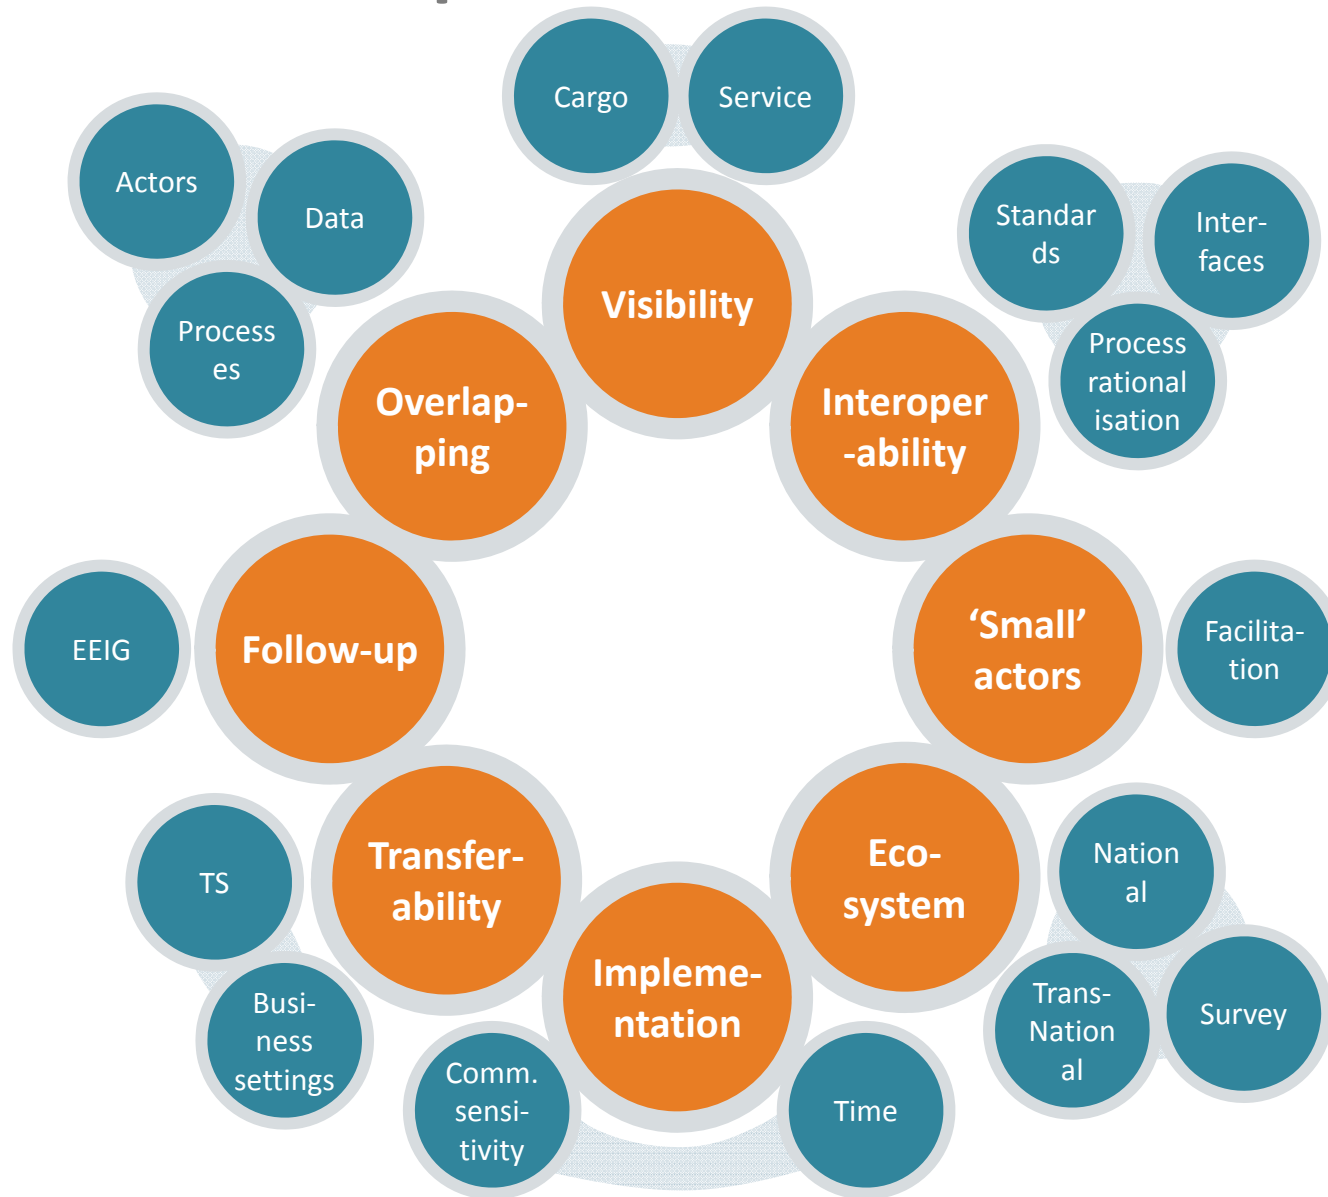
Cargo

Service

Actors

Data

Processes

Standards

Interfaces

Process rationalisation

Visibility

Overlapping

Interoper-ability

EEIG

Follow-up

'Small' actors

Facilitation

TS

Transferability

Eco-system

National

Business settings

Implementation

Trans-National

Survey

Comm. sensitivity

Time